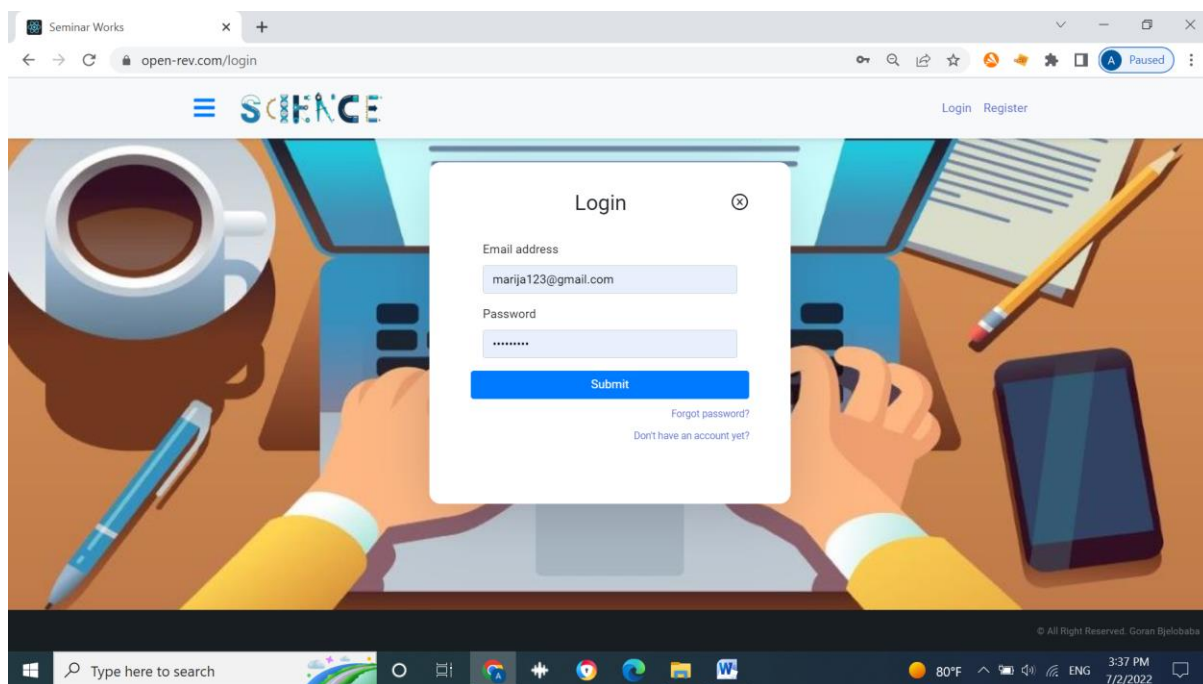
Seminar Works

open-rev.com/login

A Paused

SCIENCE

Login Register

Login

Email address

marija123@gmail.com

Password

•••••••••

Submit

Forgot password?

Don't have an account yet?

© All Right Reserved. Goran Bjelobaba

Type here to search

80°F ENG 3:37 PM 7/2/2022